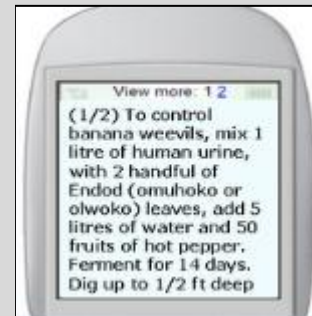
View more: 1 2

(1/2) To control banana weevils, mix 1 litre of human urine, with 2 handful of Endod (omuhoko or olwoko) leaves, add 5 litres of water and 50 fruits of hot pepper. Ferment for 14 days. Dig up to 1/2 ft deep